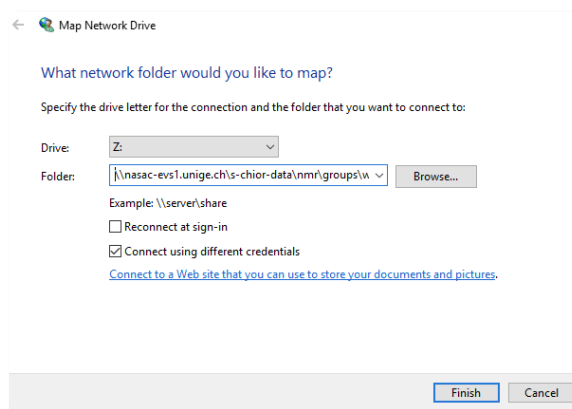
Map Network Drive

What network folder would you like to map?

Specify the drive letter for the connection and the folder that you want to connect to:

Drive: Z:

Folder: \\nasac-evs1.unige.ch\s-chior-data\nmr\groups\w

Browse...

Example: \\server\share

Reconnect at sign-in

Connect using different credentials

Connect to a Web site that you can use to store your documents and pictures.

Finish

Cancel